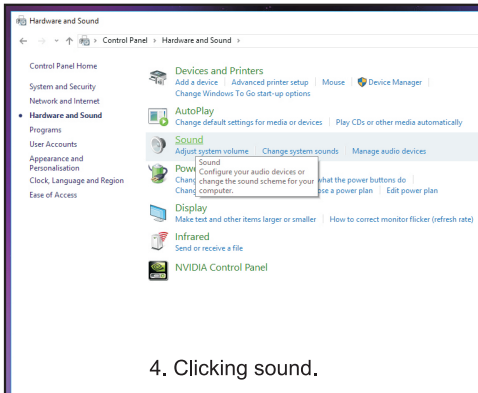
Hardware and Sound

Control Panel > Hardware and Sound >

Control Panel Home

System and Security

Network and Internet

Hardware and Sound

Programs

User Accounts

Appearance and Personalisation

Clock, Language and Region

Ease of Access

Devices and Printers
Add a device | Advanced printer setup | Mouse | Device Manager |
Change Windows To Go start-up options

AutoPlay
Change default settings for media or devices | Play CDs or other media automatically

Sound
Adjust system volume | Change system sounds | Manage audio devices

Sound
Configure your audio devices or change the sound scheme for your computer.

Powe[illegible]
Chang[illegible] what the power buttons do |
Chang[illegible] se a power plan | Edit power plan

Display
Make text and other items larger or smaller | How to correct monitor flicker (refresh rate)

Infrared
Send or receive a file

NVIDIA Control Panel

4. Clicking sound.